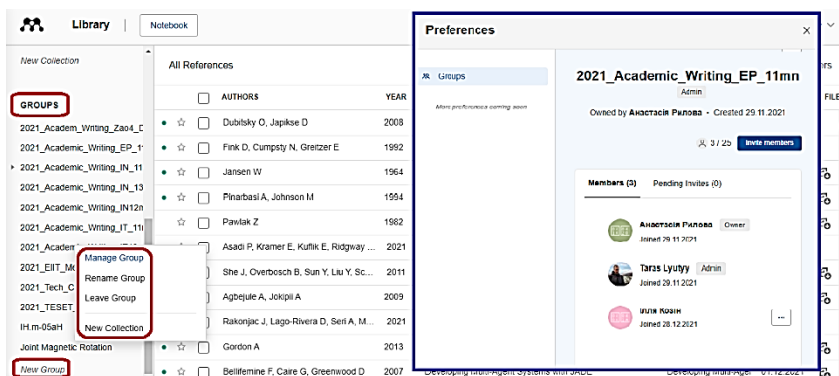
Library | Notebook

New Collection

GROUPS

2021_Academ_Writing_Zao4_
2021_Academic_Writing_EP_1
2021_Academic_Writing_IN_11
2021_Academic_Writing_IN_13
2021_Academic_Writing_IN12m
2021_Academic_Writing_IT_11
2021_Academ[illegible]
2021_EIIT_M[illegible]
2021_Tech_C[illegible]
2021_TESET_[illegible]
IH.m-05aH
Joint Magnetic Rotation
New Group

Manage Group
Rename Group
Leave Group
New Collection

All References

| | | AUTHORS | YEAR |
|---|---|---|---|
| • | ☆ | Dubitsky O, Japikse D | 2008 |
| • | ☆ | Fink D, Cumpsty N, Greitzer E | 1992 |
| • | ☆ | Jansen W | 1964 |
| • | ☆ | Pinarbasi A, Johnson M | 1994 |
| | ☆ | Pawlak Z | 1982 |
| | | Asadi P, Kramer E, Kuflik E, Ridgway ... | 2021 |
| | | She J, Overbosch B, Sun Y, Liu Y, Sc... | 2011 |
| | | Agbejule A, Jokipii A | 2009 |
| | | Rakonjac J, Lago-Rivera D, Seri A, M... | 2021 |
| • | ☆ | Gordon A | 2013 |
| • | ☆ | Bellifemine F, Caire G, Greenwood D | 2007 |

Developing Multi-Agent Systems with JADE

Preferences

Groups

More preferences coming soon

2021_Academic_Writing_EP_11mn
Admin
Owned by Анастасія Рилова • Created 29.11.2021
3 / 25 Invite members

Members (3) Pending Invites (0)

Анастасія Рилова Owner
Joined 29.11.2021

Taras Lyutyy Admin
Joined 29.11.2021

Юлія Козін
Joined 28.12.2021